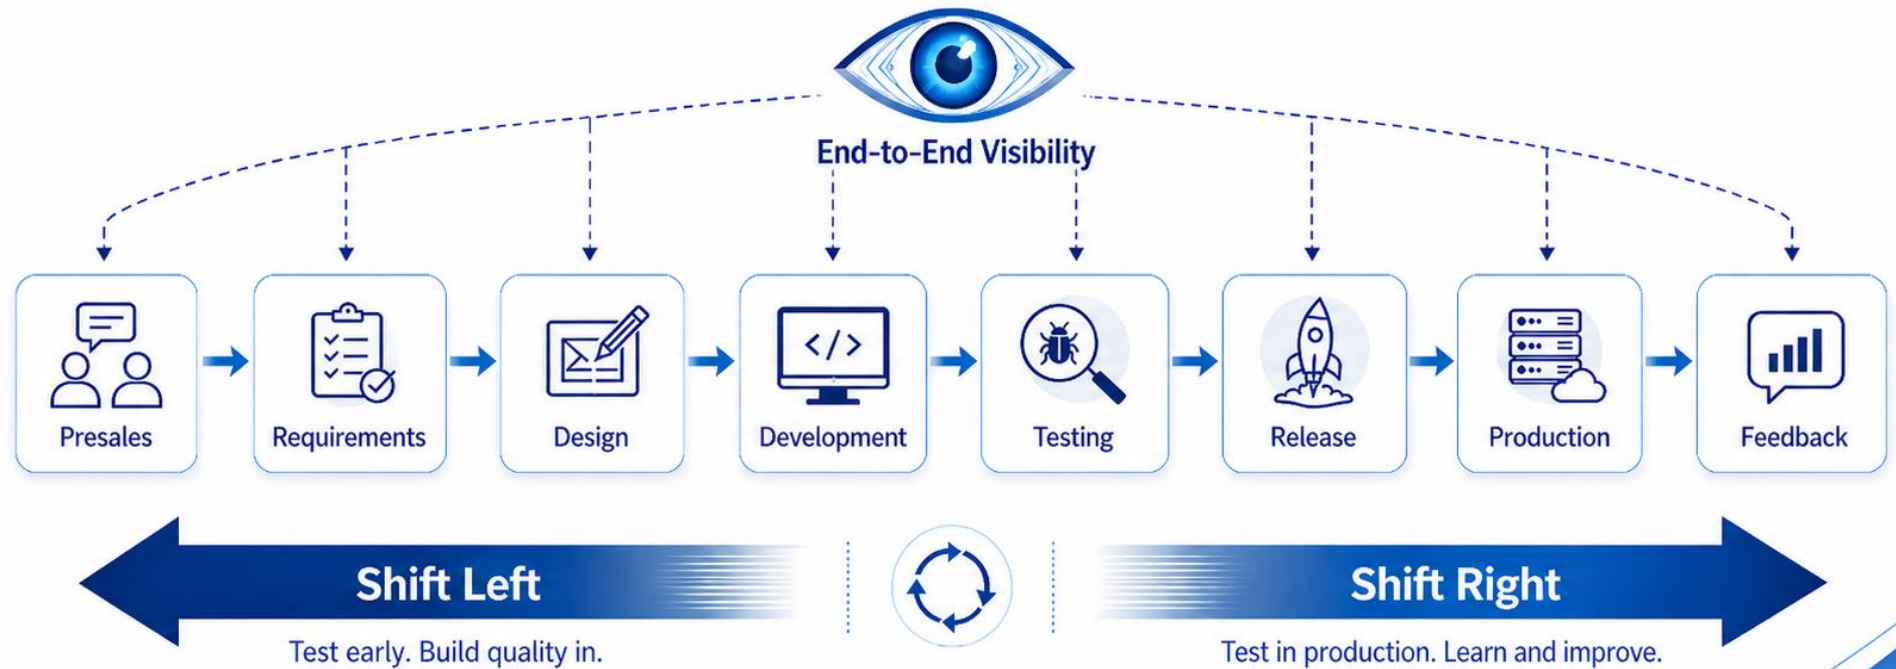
End-to-End Visibility

Presales

Requirements

Design

Development

Testing

Release

Production

Feedback

Shift Left

Test early. Build quality in.

Shift Right

Test in production. Learn and improve.